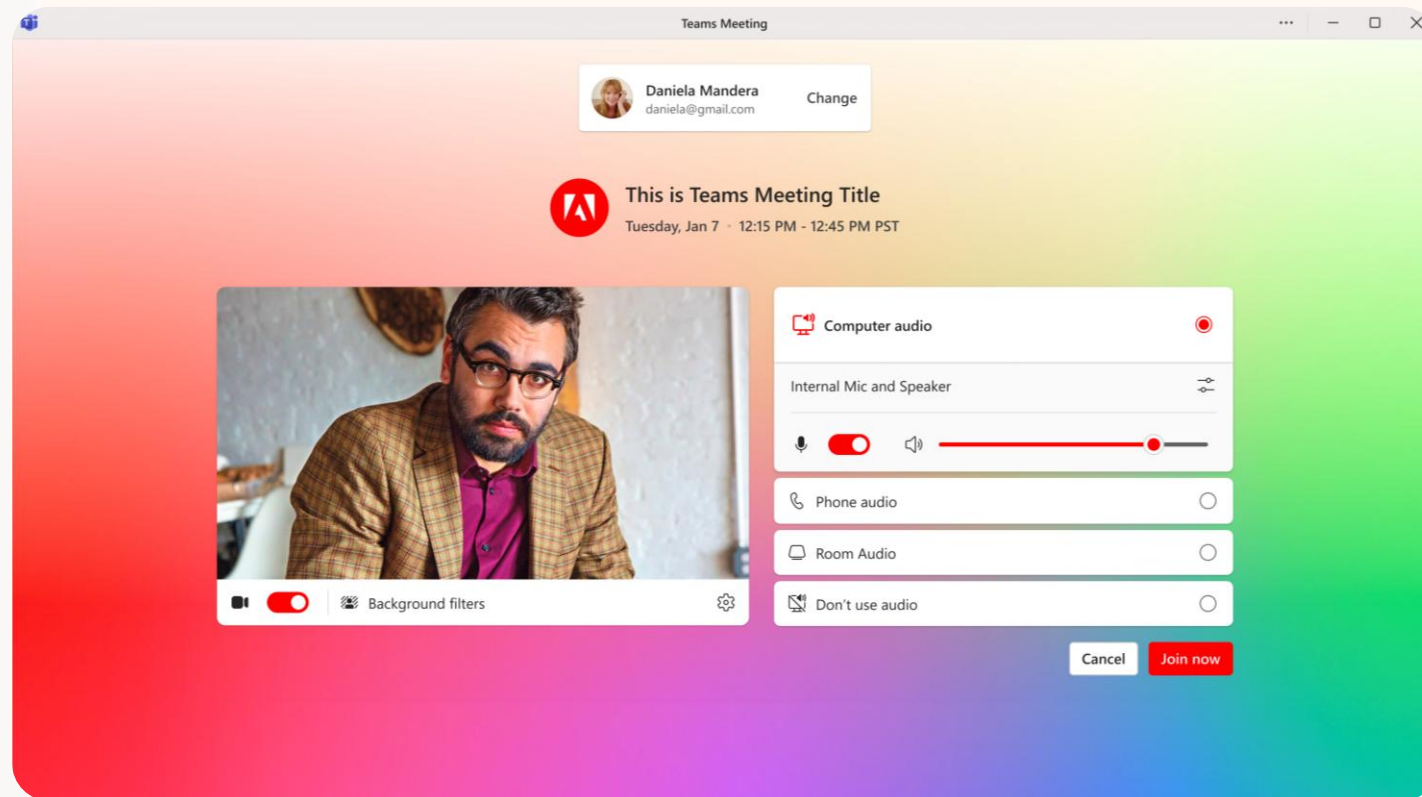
Teams Meeting

Daniela Mandera
daniela@gmail.com
Change

This is Teams Meeting Title
Tuesday, Jan 7 · 12:15 PM - 12:45 PM PST

Background filters

Computer audio

Internal Mic and Speaker

Phone audio

Room Audio

Don't use audio

Cancel
Join now